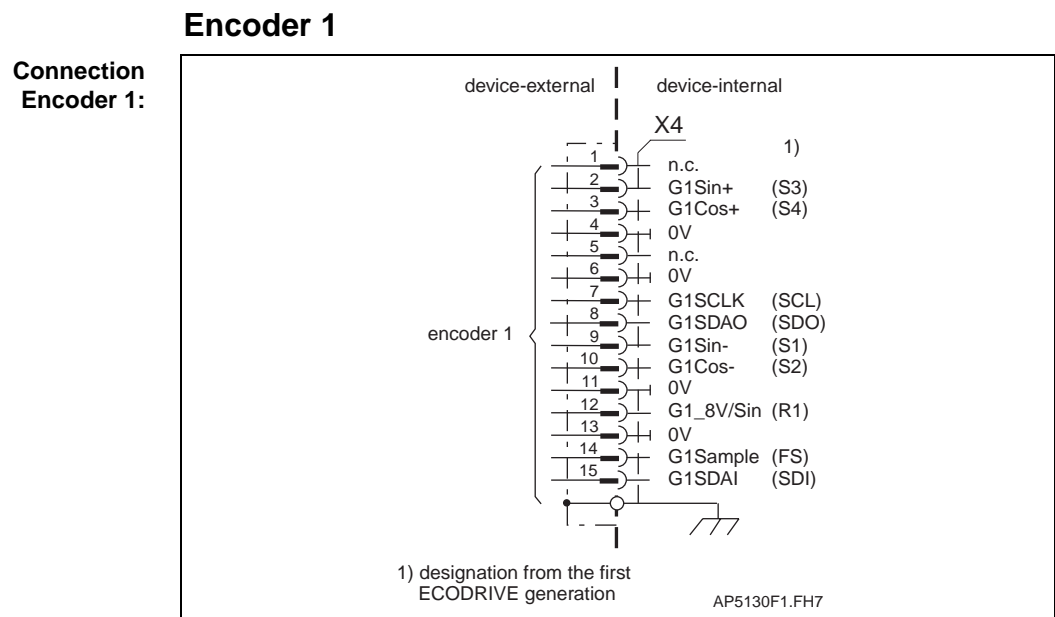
Encoder 1

Connection Encoder 1:

device-external

device-internal

X4

1)

1 n.c.
2 G1Sin+ (S3)
3 G1Cos+ (S4)
4 0V
5 n.c.
6 0V
7 G1SCLK (SCL)
8 G1SDAO (SDO)
9 G1Sin- (S1)
10 G1Cos- (S2)
11 0V
12 G1_8V/Sin (R1)
13 0V
14 G1Sample (FS)
15 G1SDAI (SDI)

encoder 1

1) designation from the first ECODRIVE generation

AP5130F1.FH7